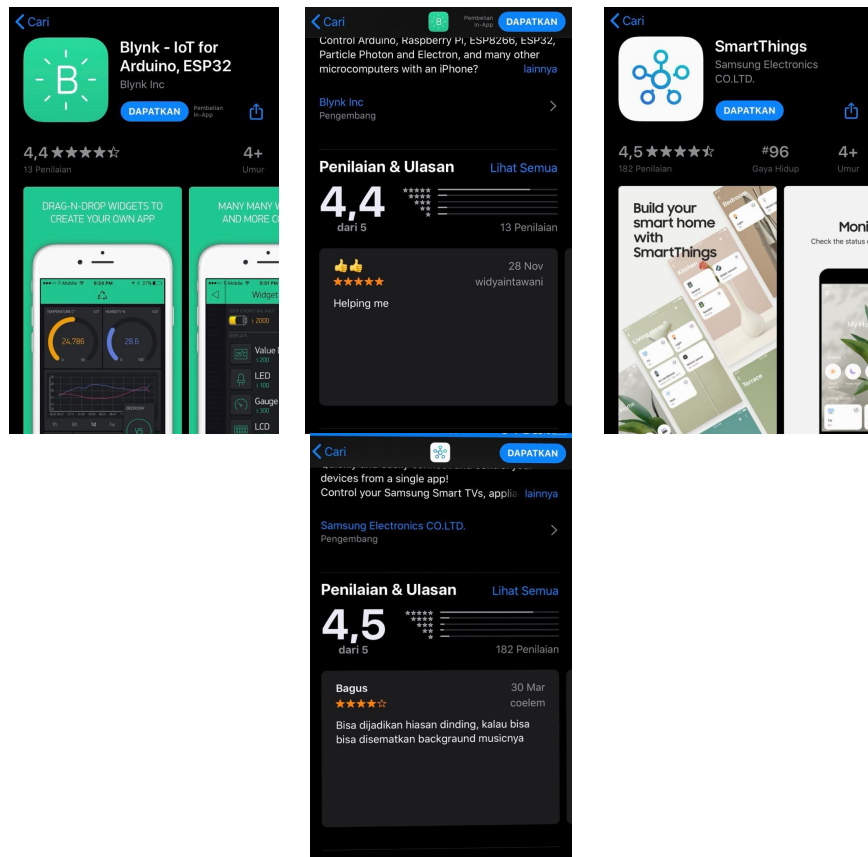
Cari

Blynk - IoT for Arduino, ESP32

Blynk Inc

DAPATKAN

Pembelian In-App

4,4 ★★★★☆

13 Penilaian

4+

Umur

DRAG-N-DROP WIDGETS TO CREATE YOUR OWN APP

MANY MANY W AND MORE C

24.786

28.6

BEDROOM

Widget

Value

LED

Gauge

LCD

Cari

B

Pembelian In-App

DAPATKAN

Control Arduino, Raspberry Pi, ESP8266, ESP32, Particle Photon and Electron, and many other microcomputers with an iPhone?

lainnya

Blynk Inc

Pengembang

Penilaian & Ulasan

Lihat Semua

4,4

dari 5

13 Penilaian

👍👍

28 Nov

★★★★★

widyaintawani

Helping me

Cari

SmartThings

Samsung Electronics CO.LTD.

DAPATKAN

4,5 ★★★★☆

182 Penilaian

#96

Gaya Hidup

4+

Umur

Build your smart home with SmartThings

Moni

Check the status

Cari

DAPATKAN

devices from a single app!

Control your Samsung Smart TVs, applia

lainnya

Samsung Electronics CO.LTD.

Pengembang

Penilaian & Ulasan

Lihat Semua

4,5

dari 5

182 Penilaian

Bagus

30 Mar

★★★★☆

coelem

Bisa dijadikan hiasan dinding, kalau bisa bisa disematkan backgraund musicnya